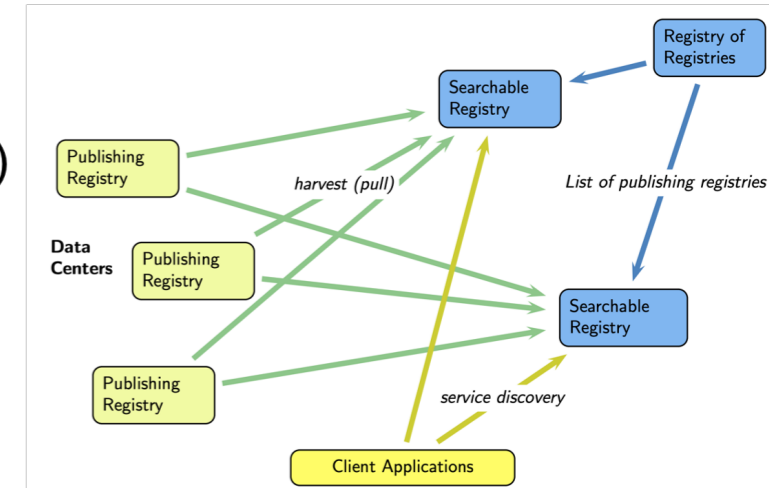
Registry of Registries

Searchable Registry

Publishing Registry

harvest (pull)

List of publishing registries

Data Centers

Publishing Registry

Searchable Registry

Publishing Registry

service discovery

Client Applications